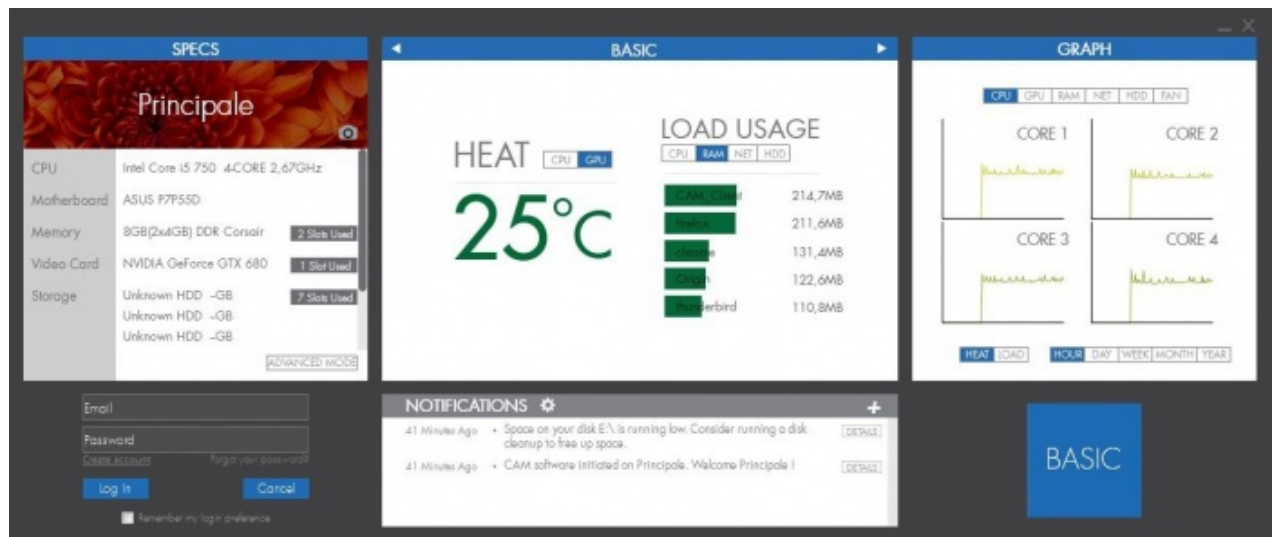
SPECS

Principale

CPU Intel Core i5 750 4-CORE 2,67GHz
Motherboard ASUS P7P55D
Memory 8GB(2x4GB) DDR Corsair 2 Slots Used
Video Card NVIDIA GeForce GTX 680 1 Slot Used
Storage Unknown HDD -GB 7 Slots Used
Unknown HDD -GB
Unknown HDD -GB

ADVANCED MODE

BASIC

HEAT CPU GPU

25°C

LOAD USAGE
CPU RAM NET HDD

| | |
|---|---|
| CAM_Client | 214,7MB |
| firefox | 211,6MB |
| chrome | 131,4MB |
| Origin | 122,6MB |
| thunderbird | 110,8MB |

GRAPH

CPU GPU RAM NET HDD FAN

CORE 1 CORE 2
CORE 3 CORE 4

HEAT LOAD HOUR DAY WEEK MONTH YEAR

Email
Password
Create account Forgot your password?
Log In Cancel
Remember my login preference

NOTIFICATIONS

41 Minutes Ago • Space on your disk E:\ is running low. Consider running a disk cleanup to free up space. DETAILS
41 Minutes Ago • CAM software initiated on Principale. Welcome Principale ! DETAILS

BASIC